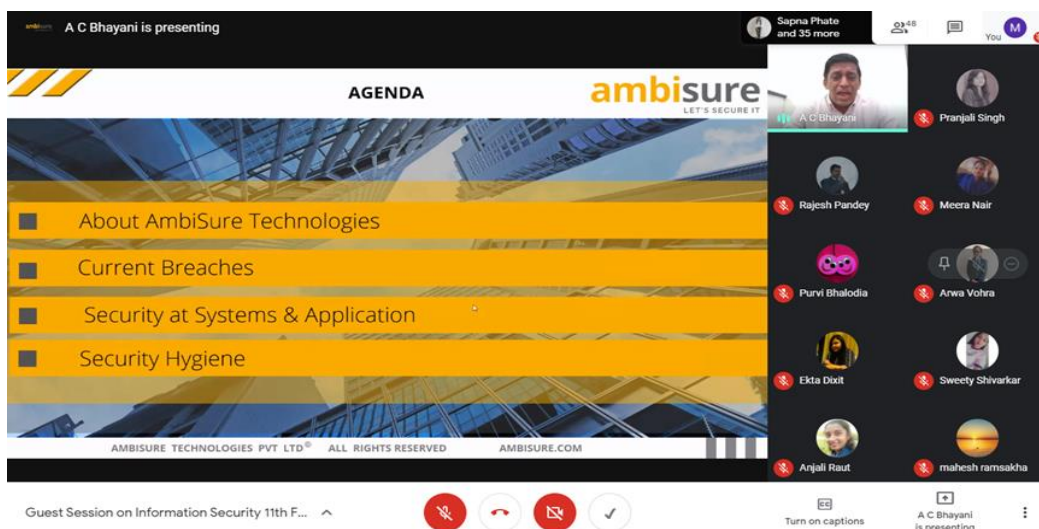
A C Bhayani is presenting

Sapna Phate and 35 more

48

You

M

AGENDA

ambisure

LET'S SECURE IT

About AmbiSure Technologies

Current Breaches

Security at Systems & Application

Security Hygiene

AMBISURE TECHNOLOGIES PVT LTD® ALL RIGHTS RESERVED AMBISURE.COM

A C Bhayani

Pranjali Singh

Rajesh Pandey

Meera Nair

Purvi Bhalodia

Arwa Vohra

Ekta Dixit

Sweety Shivarkar

Anjali Raut

mahesh ramsakha

Guest Session on Information Security 11th F...

Turn on captions

A C Bhayani is presenting